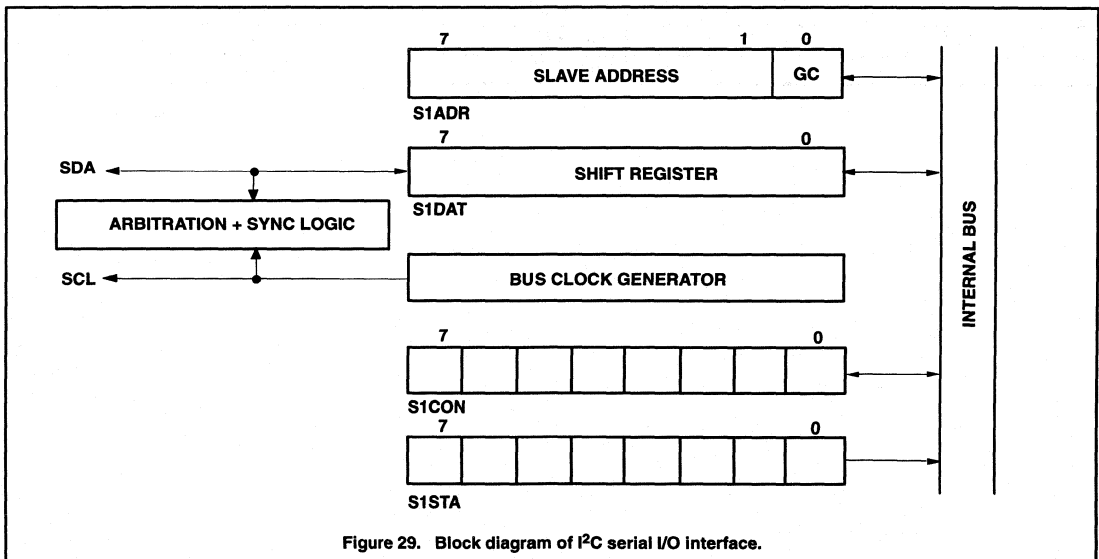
7

1

0

SLAVE ADDRESS

GC

S1ADR

7

0

SDA

SHIFT REGISTER

S1DAT

ARBITRATION + SYNC LOGIC

SCL

BUS CLOCK GENERATOR

7

0

S1CON

7

0

S1STA

INTERNAL BUS

Figure 29. Block diagram of I$^2$C serial I/O interface.